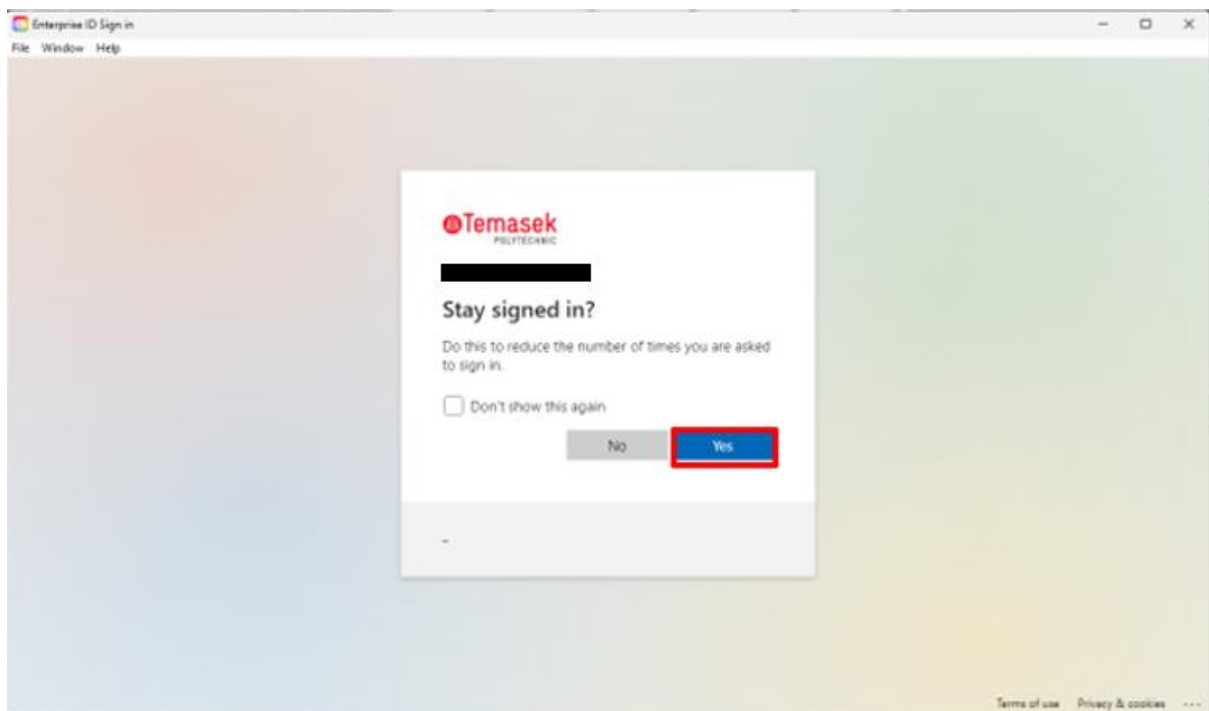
Enterprise ID Sign in

File Window Help

Temasek
POLYTECHNIC

Stay signed in?

Do this to reduce the number of times you are asked to sign in.

Don't show this again

No

Yes

-

Terms of use Privacy & cookies ...